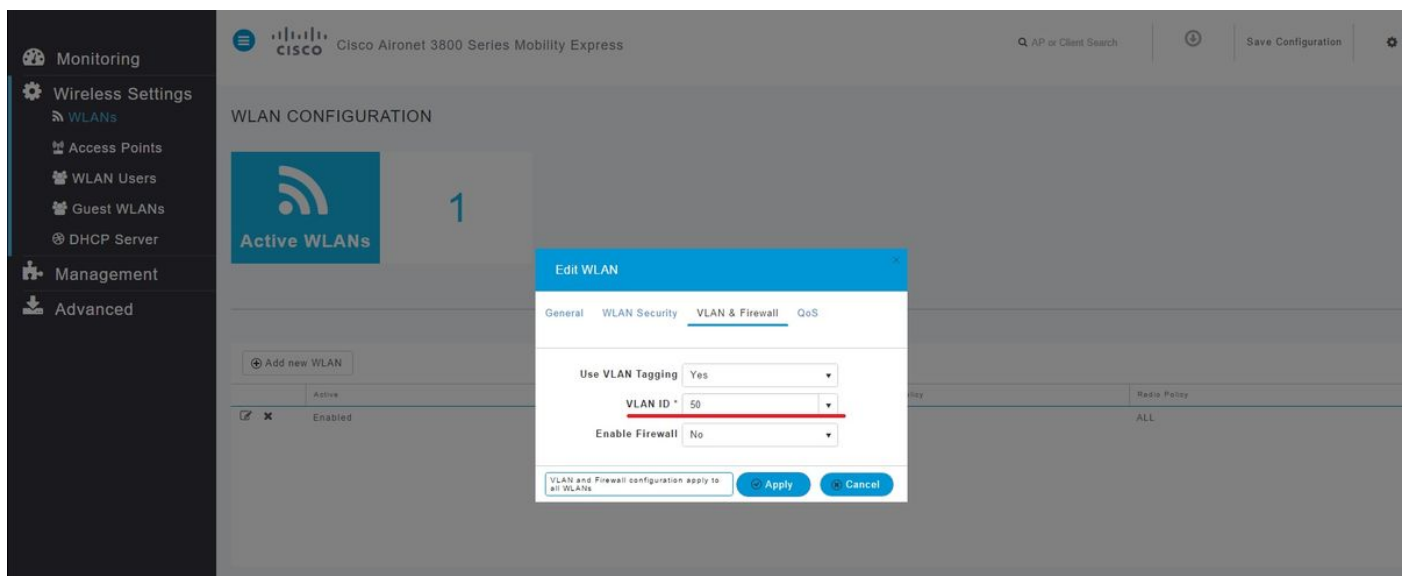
Monitoring
Wireless Settings
WLANs
Access Points
WLAN Users
Guest WLANs
DHCP Server
Management
Advanced

cisco Cisco Aironet 3800 Series Mobility Express
AP or Client Search
Save Configuration

WLAN CONFIGURATION

Active WLANs
1

Add new WLAN

| Active | | ... licy | Radio Policy |
|---|---|---|---|
| Enabled | | | ALL |

Edit WLAN

General WLAN Security VLAN & Firewall QoS

Use VLAN Tagging Yes
VLAN ID * 50
Enable Firewall No

VLAN and Firewall configuration apply to all WLANs
Apply
Cancel